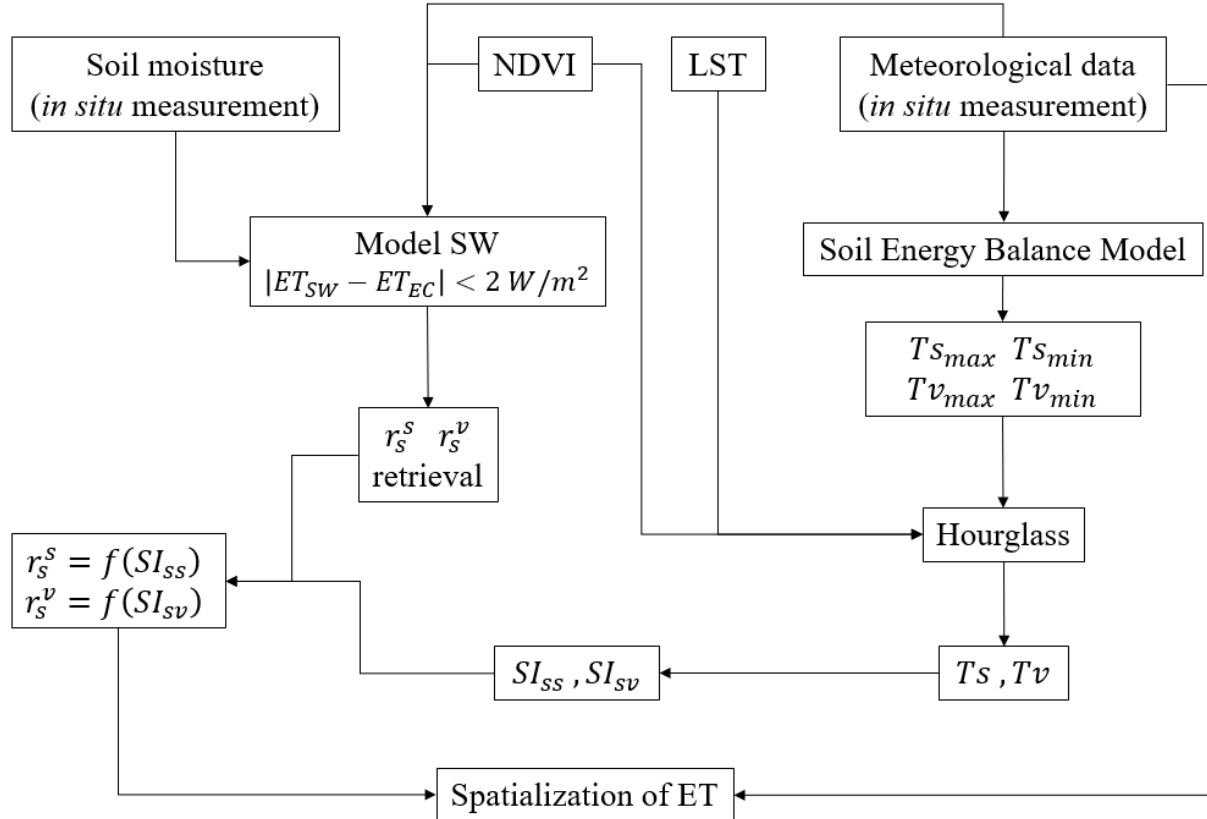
Soil moisture (*in situ* measurement)

NDVI

LST

Meteorological data (*in situ* measurement)

Model SW
$|ET_{SW} - ET_{EC}| < 2\ W/m^2$

Soil Energy Balance Model

$Ts_{max}\ Ts_{min}$
$Tv_{max}\ Tv_{min}$

$r_s^s\ \ r_s^v$
retrieval

Hourglass

$r_s^s = f(SI_{ss})$
$r_s^v = f(SI_{sv})$

$SI_{ss}\ , SI_{sv}$

$Ts\ , Tv$

Spatialization of ET